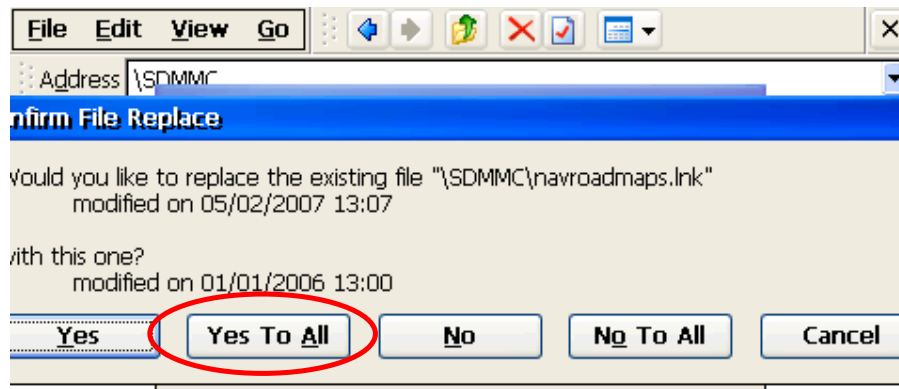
File Edit View Go

Address \SDMMC

nfirm File Replace

Vould you like to replace the existing file "\SDMMC\navroadmaps.lnk"
modified on 05/02/2007 13:07

vith this one?
modified on 01/01/2006 13:00

Yes | Yes To All | No | No To All | Cancel